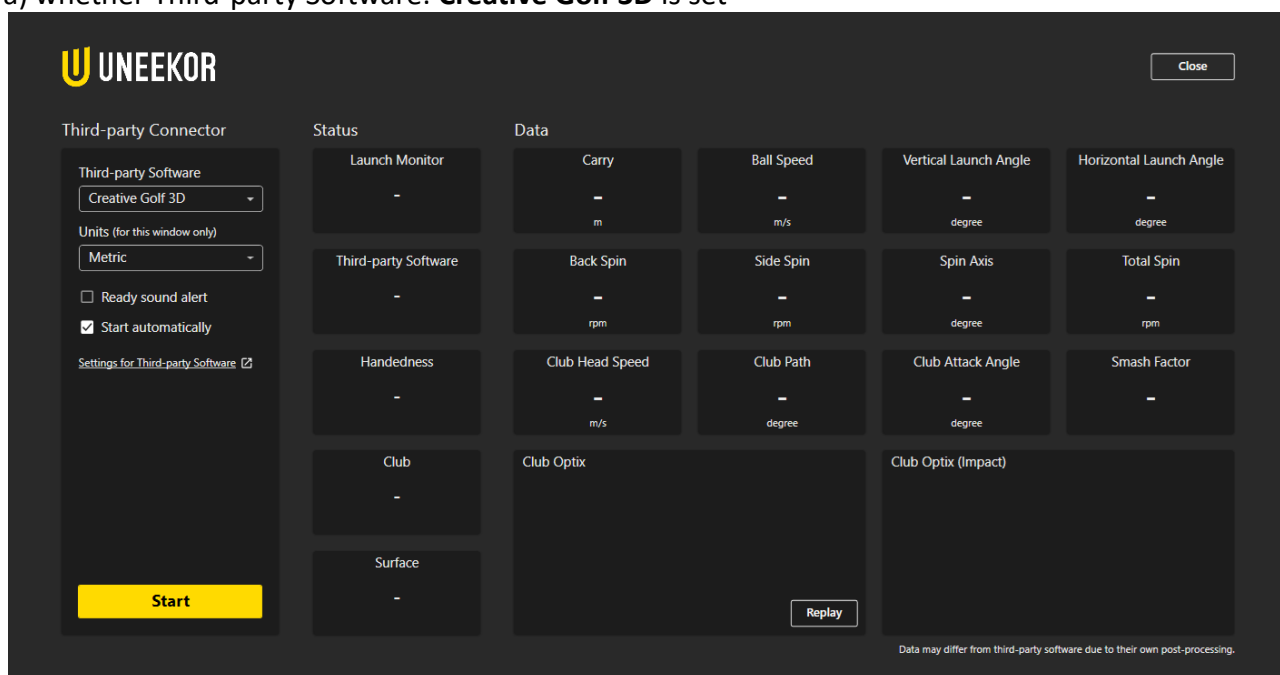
a) whether Third-party Software: **Creative Golf 3D** is set

UNEEKOR

Close

Third-party Connector

Third-party Software
Creative Golf 3D

Units (for this window only)
Metric

Ready sound alert
Start automatically

Settings for Third-party Software

Start

Status

Launch Monitor
-

Third-party Software
-

Handedness
-

Club
-

Surface
-

Data

Carry
-
m

Ball Speed
-
m/s

Vertical Launch Angle
-
degree

Horizontal Launch Angle
-
degree

Back Spin
-
rpm

Side Spin
-
rpm

Spin Axis
-
degree

Total Spin
-
rpm

Club Head Speed
-
m/s

Club Path
-
degree

Club Attack Angle
-
degree

Smash Factor
-

Club Optix

Replay

Club Optix (Impact)

Data may differ from third-party software due to their own post-processing.